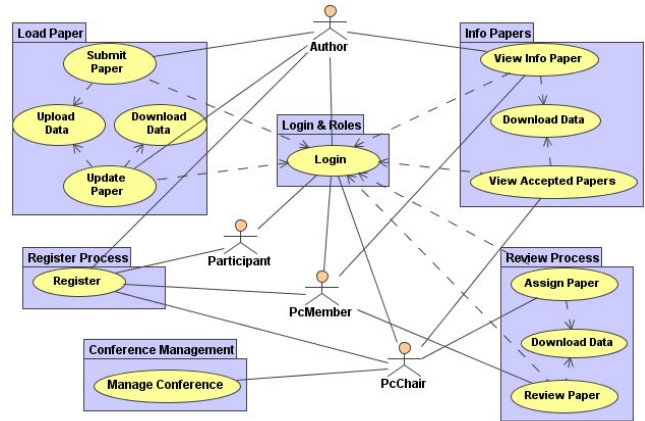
Load Paper
Submit Paper
Upload Data
Download Data
Update Paper

Author

Info Papers
View Info Paper
Download Data
View Accepted Papers

Login & Roles
Login

Participant

Register Process
Register

PcMember

Review Process
Assign Paper
Download Data
Review Paper

Conference Management
Manage Conference

PcChair